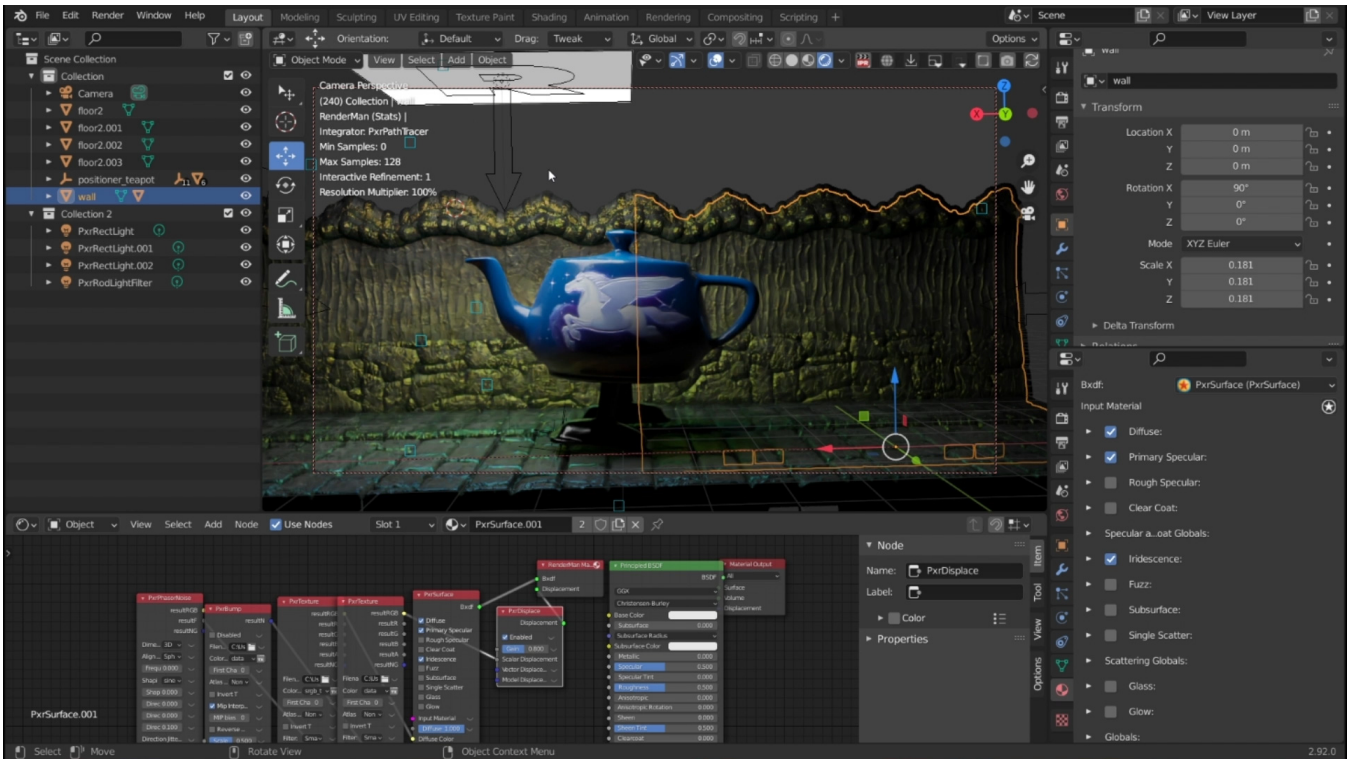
File Edit Render Window Help Layout Modeling Sculpting UV Editing Texture Paint Shading Animation Rendering Compositing Scripting + Scene View Layer

Scene Collection
Collection
Camera
floor2
floor2.001
floor2.002
floor2.003
positioner_teapot
wall
Collection 2
PxrRectLight
PxrRectLight.001
PxrRectLight.002
PxrRodLightFilter

Orientation: Default Drag: Tweak Global Options
Object Mode View Select Add Object

Camera Perspective
(240) Collection | Wall
RenderMan (Stats) |
Integrator: PxrPathTracer
Min Samples: 0
Max Samples: 128
Interactive Refinement: 1
Resolution Multiplier: 100%

wall
wall
Transform
Location X 0 m
Y 0 m
Z 0 m
Rotation X 90°
Y 0°
Z 0°
Mode XYZ Euler
Scale X 0.181
Y 0.181
Z 0.181
Delta Transform
Relations

Bxdf: PxrSurface (PxrSurface)
Input Material
Diffuse:
Primary Specular:
Rough Specular:
Clear Coat:
Specular a...oat Globals:
Iridescence:
Fuzz:
Subsurface:
Single Scatter:
Scattering Globals:
Glass:
Glow:
Globals:

Object View Select Add Node Use Nodes Slot 1 PxrSurface.001 2

Node
Name: PxrDisplace
Label:
Color
Properties
Item Tool View Options

PxrPhasorNoise
PxrBump
PxrTexture
PxrTexture
PxrSurface
PxrDisplace
RenderMan Ma...
Principled BSDF
Material Output

PxrSurface.001

Select Move Rotate View Object Context Menu 2.92.0